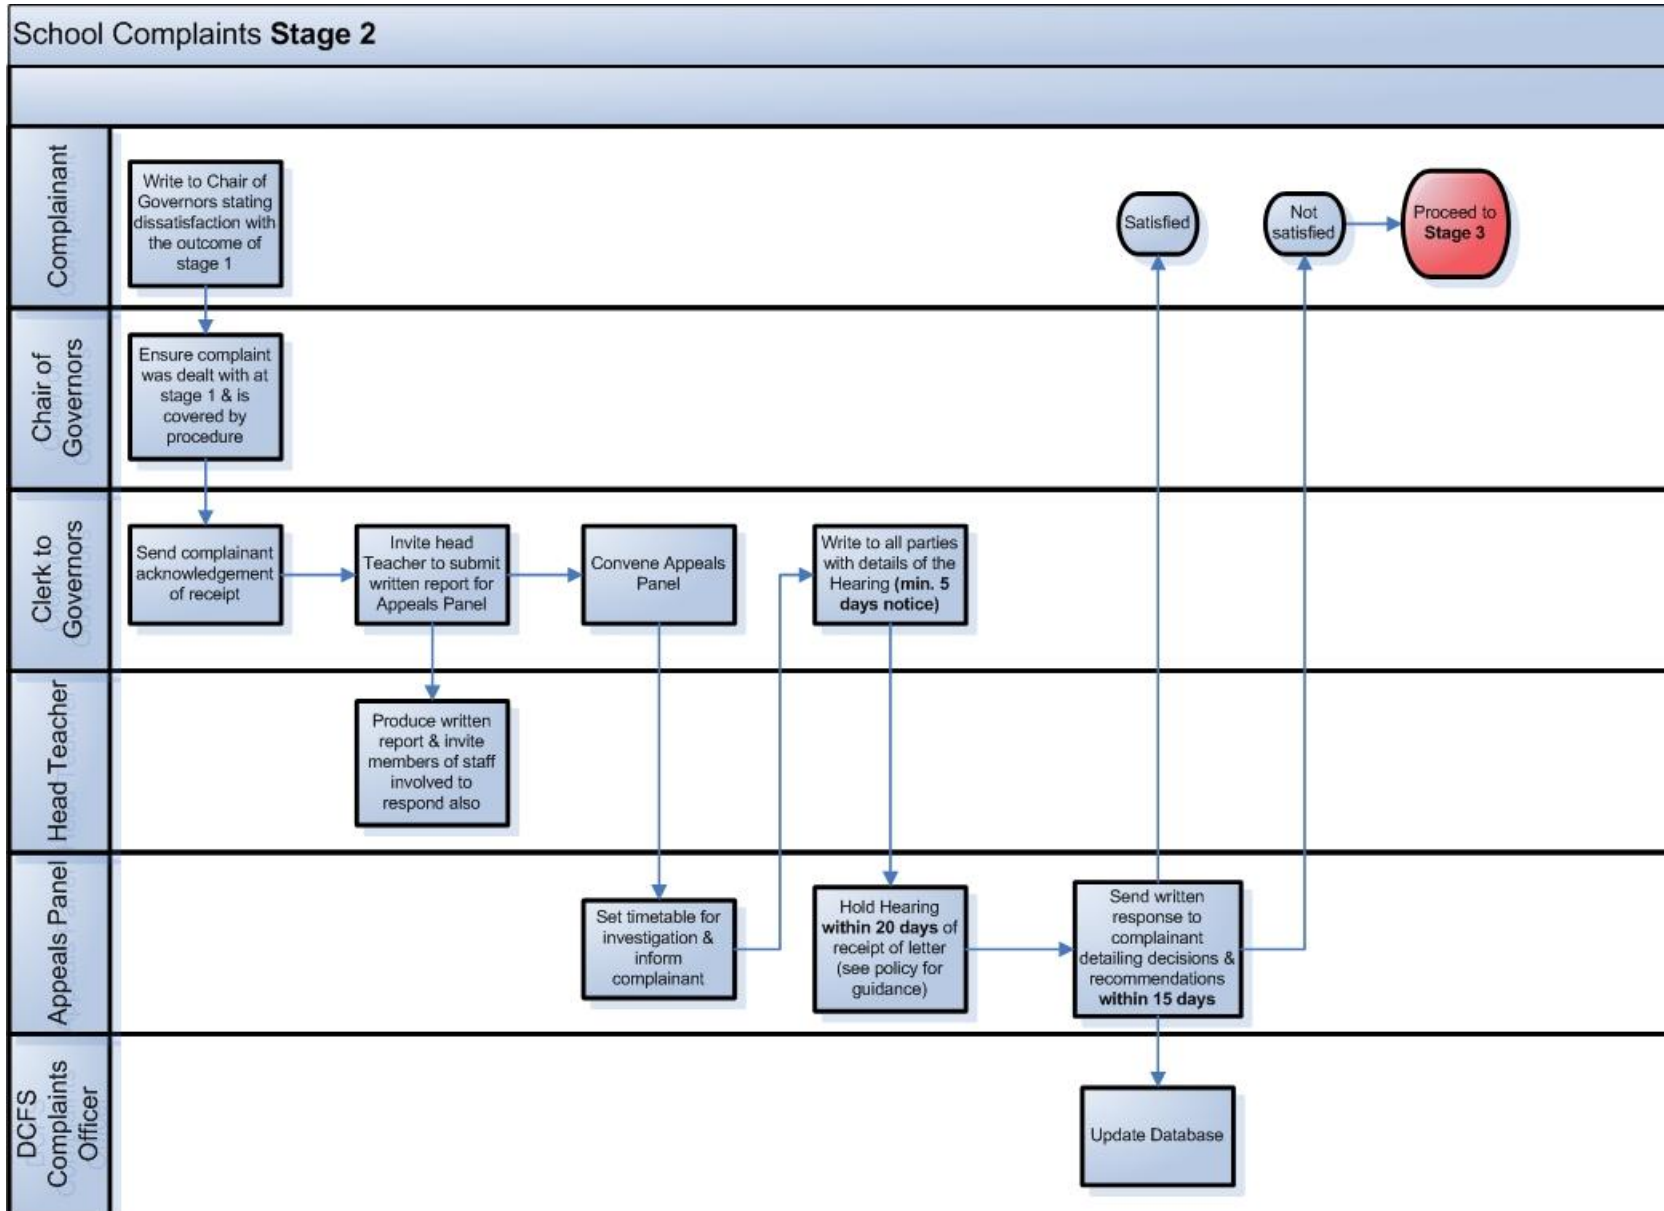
School Complaints **Stage 2**

Complainant

Write to Chair of Governors stating dissatisfaction with the outcome of stage 1

Satisfied

Not satisfied

Proceed to **Stage 3**

Chair of Governors

Ensure complaint was dealt with at stage 1 & is covered by procedure

Clerk to Governors

Send complainant acknowledgement of receipt

Invite head Teacher to submit written report for Appeals Panel

Convene Appeals Panel

Write to all parties with details of the Hearing **(min. 5 days notice)**

Head Teacher

Produce written report & invite members of staff involved to respond also

Appeals Panel

Set timetable for investigation & inform complainant

Hold Hearing **within 20 days** of receipt of letter (see policy for guidance)

Send written response to complainant detailing decisions & recommendations **within 15 days**

DCFS Complaints Officer

Update Database